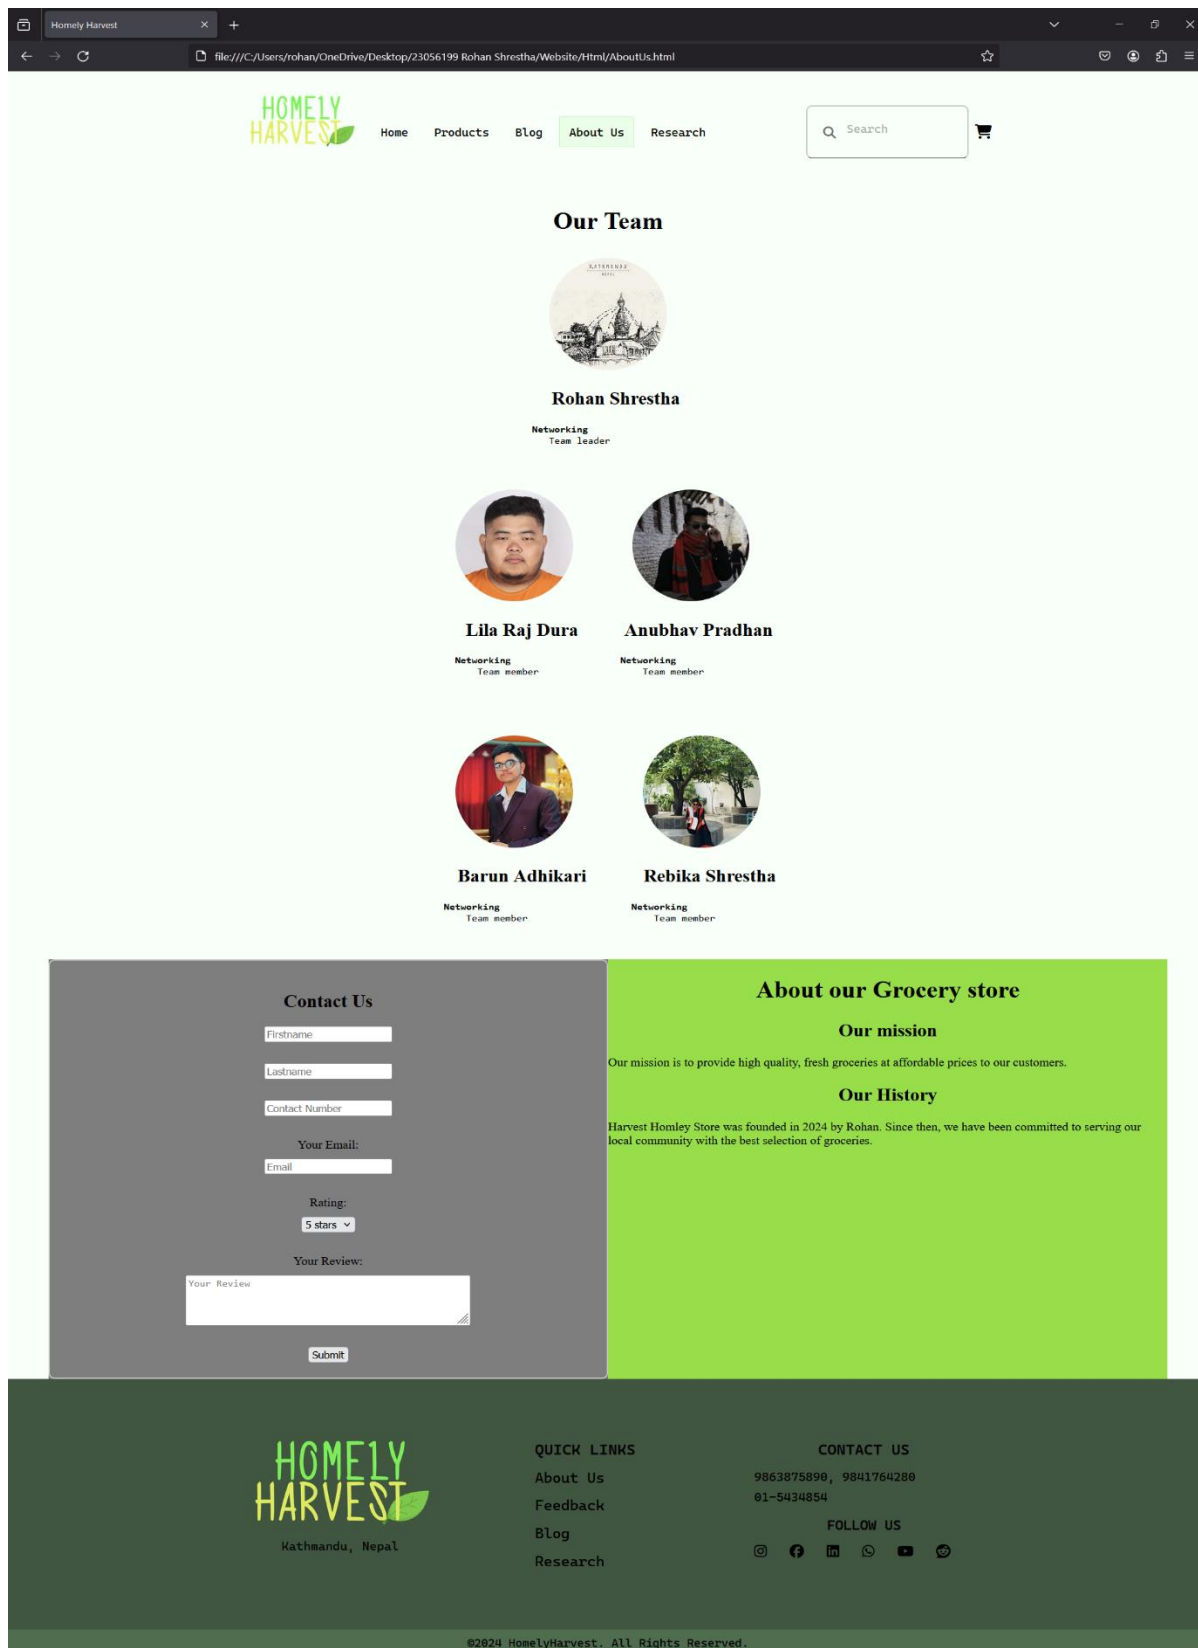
Homely Harvest

file:///C:/Users/rohan/OneDrive/Desktop/23056199 Rohan Shrestha/Website/Html/AboutUs.html

HOMELY HARVEST

Home Products Blog About Us Research

Search

Our Team

KATHMANDU NEPAL

Rohan Shrestha

Networking
Team leader

Lila Raj Dura

Networking
Team member

Anubhav Pradhan

Networking
Team member

Barun Adhikari

Networking
Team member

Rebika Shrestha

Networking
Team member

Contact Us

Firstname

Lastname

Contact Number

Your Email:

Email

Rating:

5 stars

Your Review:

Your Review

Submit

About our Grocery store

Our mission

Our mission is to provide high quality, fresh groceries at affordable prices to our customers.

Our History

Harvest Homley Store was founded in 2024 by Rohan. Since then, we have been committed to serving our local community with the best selection of groceries.

HOMELY HARVEST

Kathmandu, Nepal

QUICK LINKS

About Us

Feedback

Blog

Research

CONTACT US

9863875890, 9841764280
01-5434854

FOLLOW US

©2024 HomelyHarvest. All Rights Reserved.